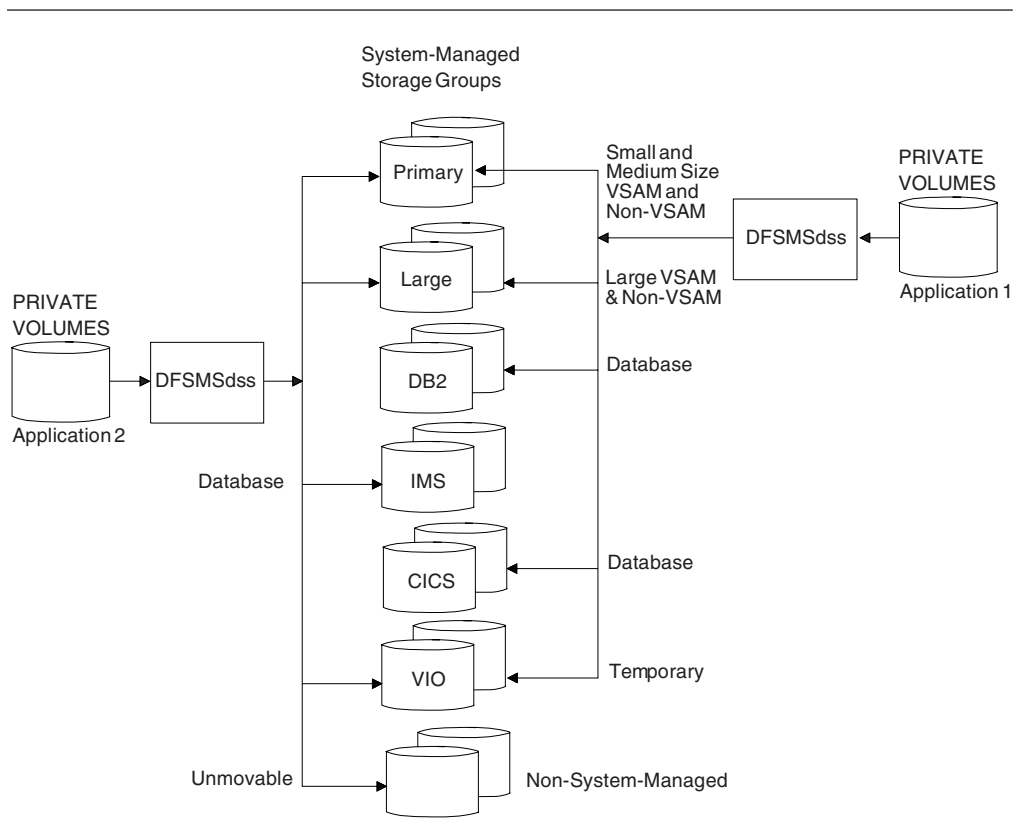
System-Managed Storage Groups

PRIVATE VOLUMES

DFSMSdss

Application 2

Database

Unmovable

Primary

Large

DB2

IMS

CICS

VIO

Non-System-Managed

Small and Medium Size VSAM and Non-VSAM

Large VSAM & Non-VSAM

Database

Database

Temporary

DFSMSdss

PRIVATE VOLUMES

Application 1